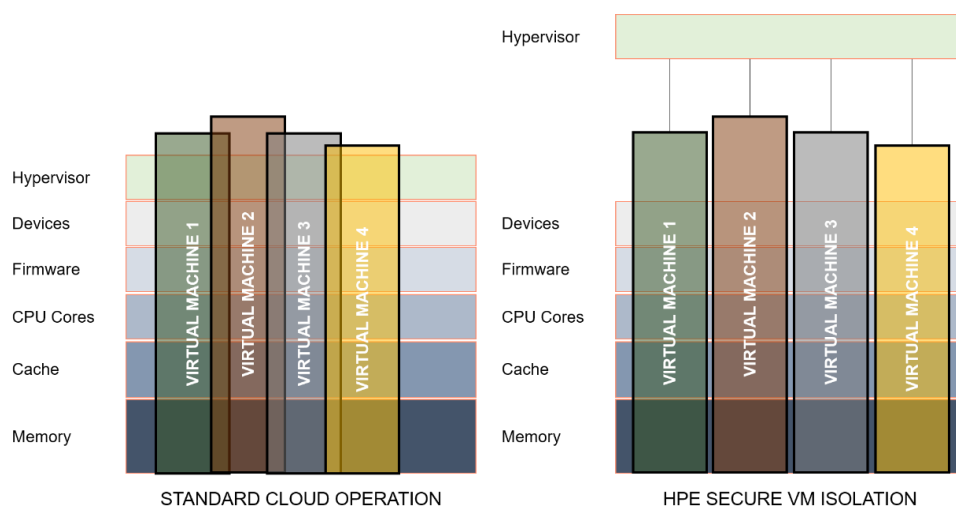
Hypervisor
Devices
Firmware
CPU Cores
Cache
Memory

VIRTUAL MACHINE 1
VIRTUAL MACHINE 2
VIRTUAL MACHINE 3
VIRTUAL MACHINE 4

STANDARD CLOUD OPERATION

Hypervisor
Devices
Firmware
CPU Cores
Cache
Memory

VIRTUAL MACHINE 1
VIRTUAL MACHINE 2
VIRTUAL MACHINE 3
VIRTUAL MACHINE 4

HPE SECURE VM ISOLATION